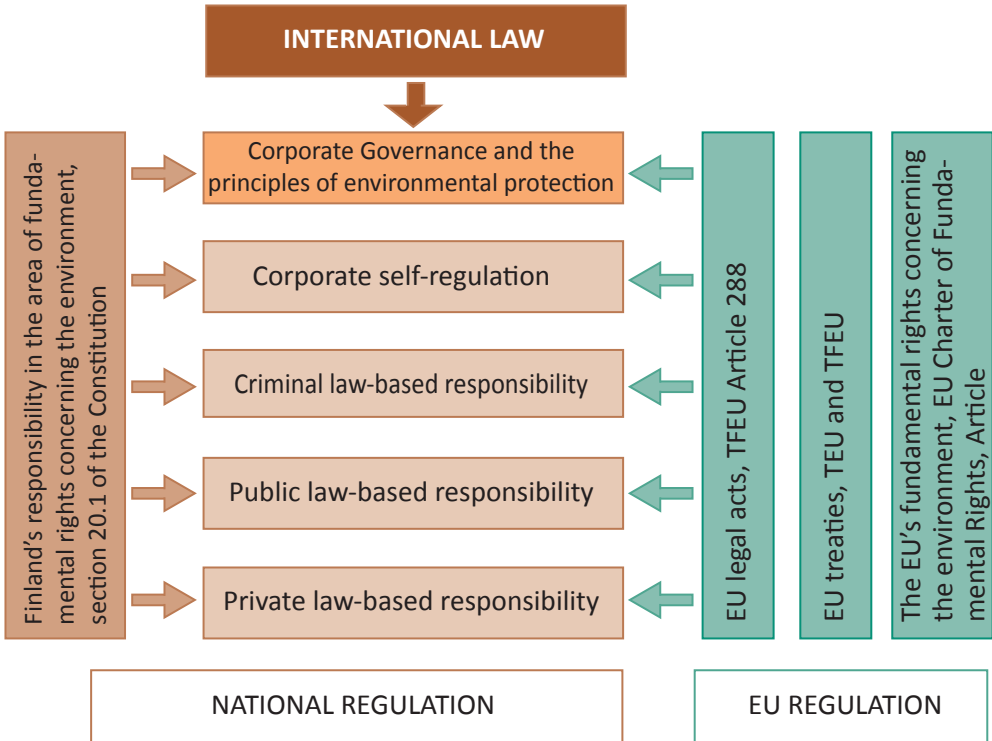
INTERNATIONAL LAW

Finland's responsibility in the area of fundamental rights concerning the environment, section 20.1 of the Constitution

Corporate Governance and the principles of environmental protection

Corporate self-regulation

Criminal law-based responsibility

Public law-based responsibility

Private law-based responsibility

EU legal acts, TFEU Article 288

EU treaties, TEU and TFEU

The EU's fundamental rights concerning the environment, EU Charter of Fundamental Rights, Article

NATIONAL REGULATION

EU REGULATION